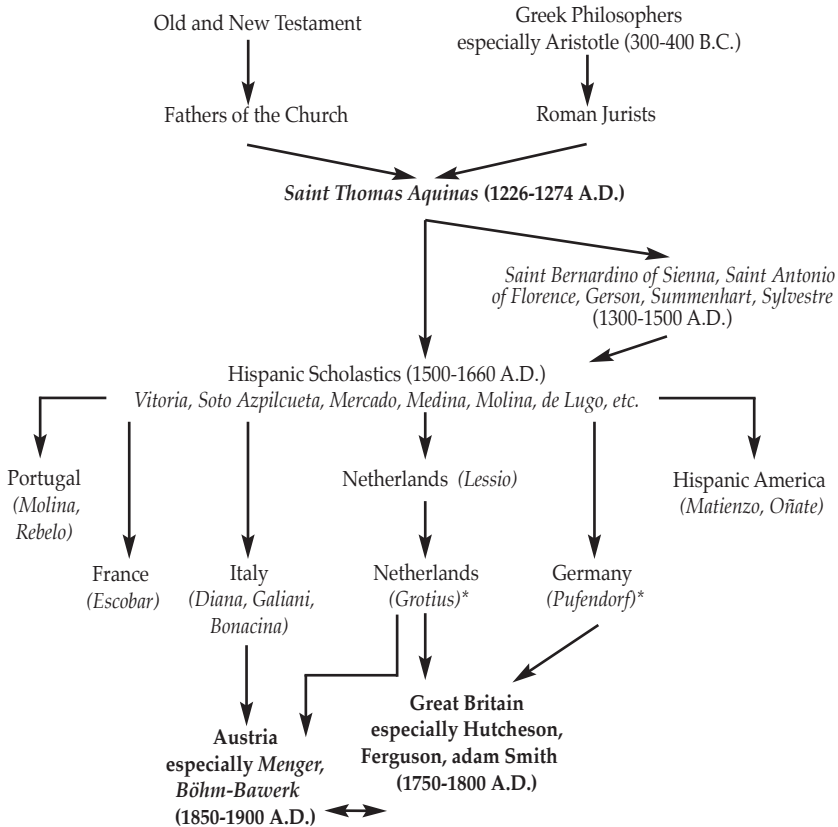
Old and New Testament

Greek Philosophers especially Aristotle (300-400 B.C.)

Fathers of the Church

Roman Jurists

*Saint Thomas Aquinas* (1226-1274 A.D.)

*Saint Bernardino of Sienna, Saint Antonio of Florence, Gerson, Summenhart, Sylvestre* (1300-1500 A.D.)

Hispanic Scholastics (1500-1660 A.D.)
*Vitoria, Soto Azpilcueta, Mercado, Medina, Molina, de Lugo, etc.*

Portugal *(Molina, Rebelo)*

Netherlands *(Lessio)*

Hispanic America *(Matienzo, Oñate)*

France *(Escobar)*

Italy *(Diana, Galiani, Bonacina)*

Netherlands *(Grotius)**

Germany *(Pufendorf)**

**Great Britain especially Hutcheson, Ferguson, adam Smith (1750-1800 A.D.)**

**Austria especially *Menger, Böhm-Bawerk* (1850-1900 A.D.)**